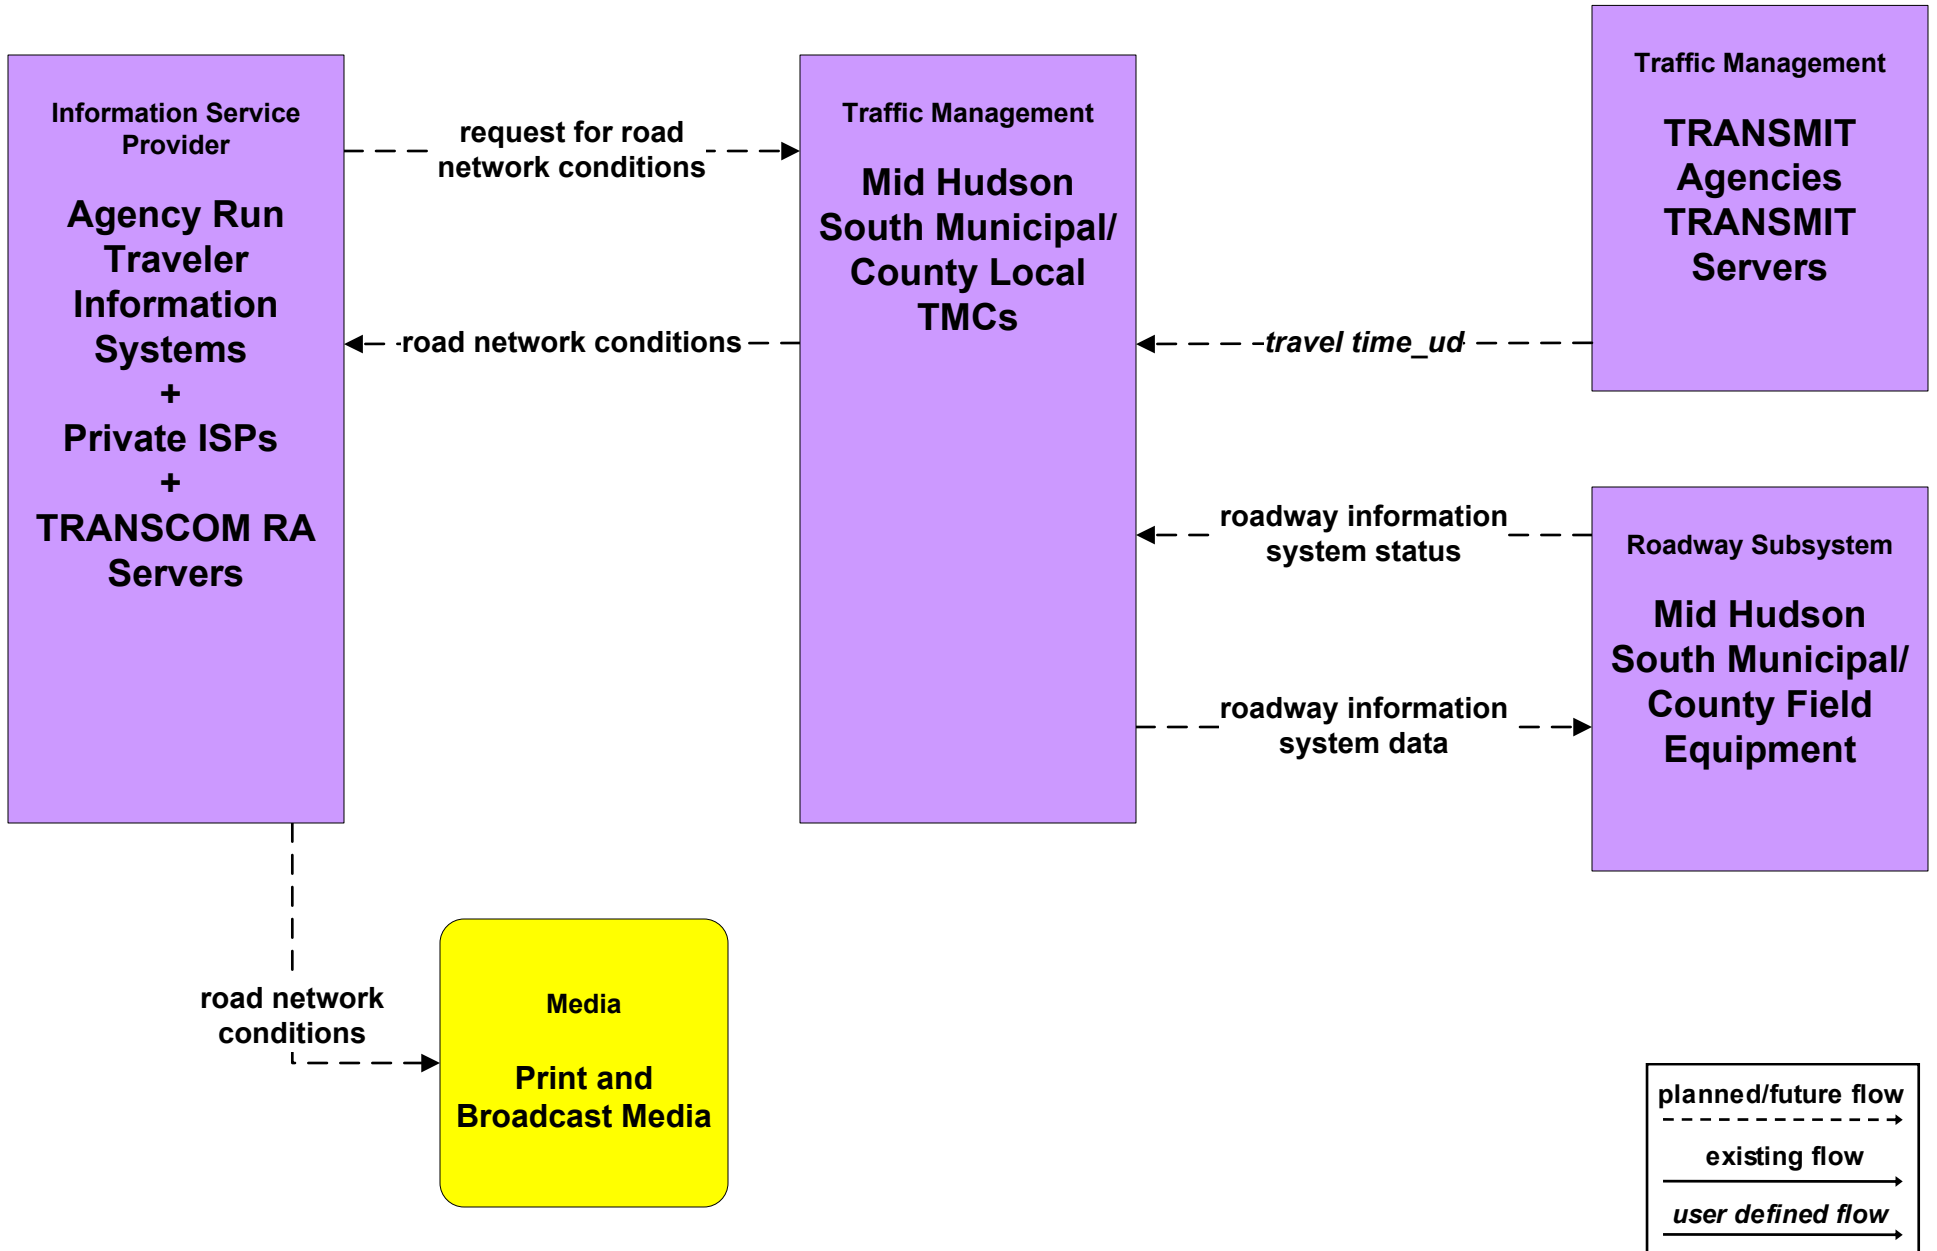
Information Service Provider

Agency Run Traveler Information Systems
+
Private ISPs
+
TRANSCOM RA Servers

request for road network conditions

road network conditions

Traffic Management

Mid Hudson South Municipal/ County Local TMCs

Traffic Management

TRANSMIT Agencies TRANSMIT Servers

travel time_ud

roadway information system status

roadway information system data

Roadway Subsystem

Mid Hudson South Municipal/ County Field Equipment

road network conditions

Media

Print and Broadcast Media

planned/future flow

existing flow

user defined flow